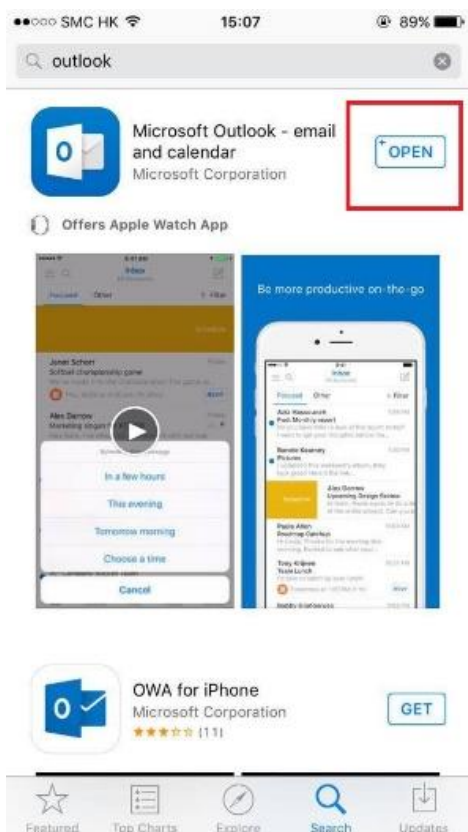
●●○○○ SMC HK 15:07 89%

outlook

Microsoft Outlook - email and calendar
Microsoft Corporation

OPEN

Offers Apple Watch App

Inbox

Focused Other Filter

Jonah Schorr
Softball championship game

Alex Darrow
Marketing slogan

In a few hours

This evening

Tomorrow morning

Choose a time

Cancel

Be more productive on-the-go

Inbox

Focused Other Filter

Alex Darrow
Upcoming Design Review

Paula Allen

Toby Kilpone
Team Lunch

OWA for iPhone
Microsoft Corporation
(11)

GET

Featured Top Charts Explore Search Updates